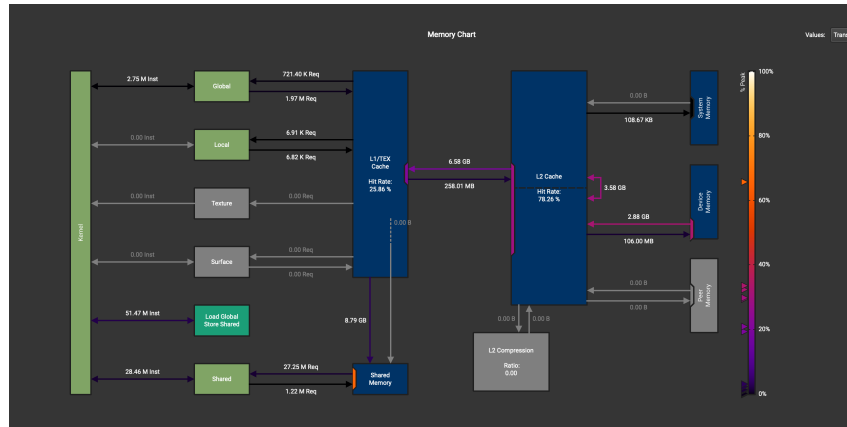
Memory Chart

Values: Trans

Kernel

2.75 M Inst

Global

721.40 K Req

1.97 M Req

0.00 Inst

Local

6.91 K Req

6.82 K Req

0.00 Inst

Texture

0.00 Req

0.00 Inst

Surface

0.00 Req

0.00 Req

51.47 M Inst

Load Global Store Shared

28.46 M Inst

Shared

27.25 M Req

1.22 M Req

L1/TEX Cache

Hit Rate: 25.86 %

0.00 B

8.79 GB

Shared Memory

6.58 GB

258.01 MB

L2 Cache

Hit Rate: 78.26 %

3.58 GB

0.00 B

0.00 B

L2 Compression

Ratio: 0.00

0.00 B

108.67 KB

System Memory

2.88 GB

106.00 MB

Device Memory

0.00 B

0.00 B

Peer Memory

% Peak

100%

80%

60%

40%

20%

0%